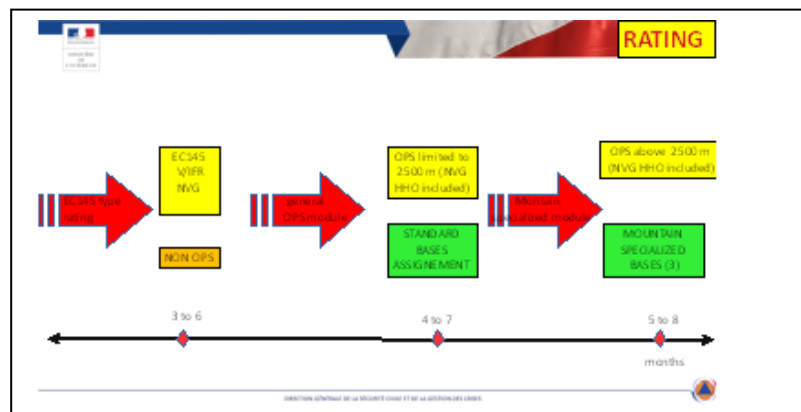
RATING

EC145 type rating

EC145
V/IFR
NVG

NON OPS

general OPS module

OPS limited to 2500 m (NVG HHO included)

STANDARD BASES ASSIGNEMENT

Mountain specialized module

OPS above 2500 m (NVG HHO included)

MOUNTAIN SPECIALIZED BASES (3)

3 to 6

4 to 7

5 to 8

months

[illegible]